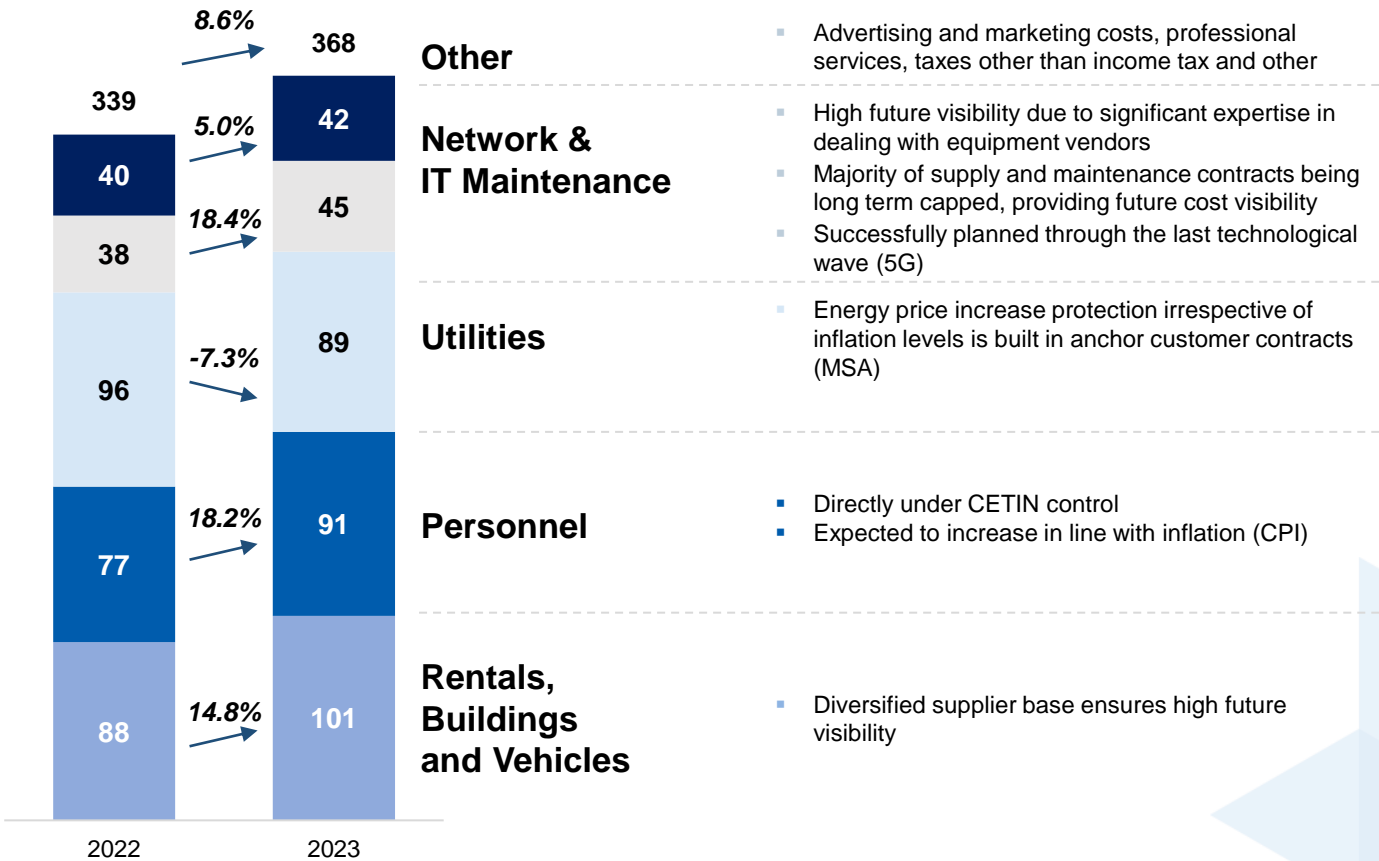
8.6%

339

368

40

5.0%

42

38

18.4%

45

96

-7.3%

89

77

18.2%

91

88

14.8%

101

2022

2023

Other

- Advertising and marketing costs, professional services, taxes other than income tax and other

Network & IT Maintenance

- High future visibility due to significant expertise in dealing with equipment vendors
- Majority of supply and maintenance contracts being long term capped, providing future cost visibility
- Successfully planned through the last technological wave (5G)

Utilities

- Energy price increase protection irrespective of inflation levels is built in anchor customer contracts (MSA)

Personnel

- Directly under CETIN control
- Expected to increase in line with inflation (CPI)

Rentals, Buildings and Vehicles

- Diversified supplier base ensures high future visibility